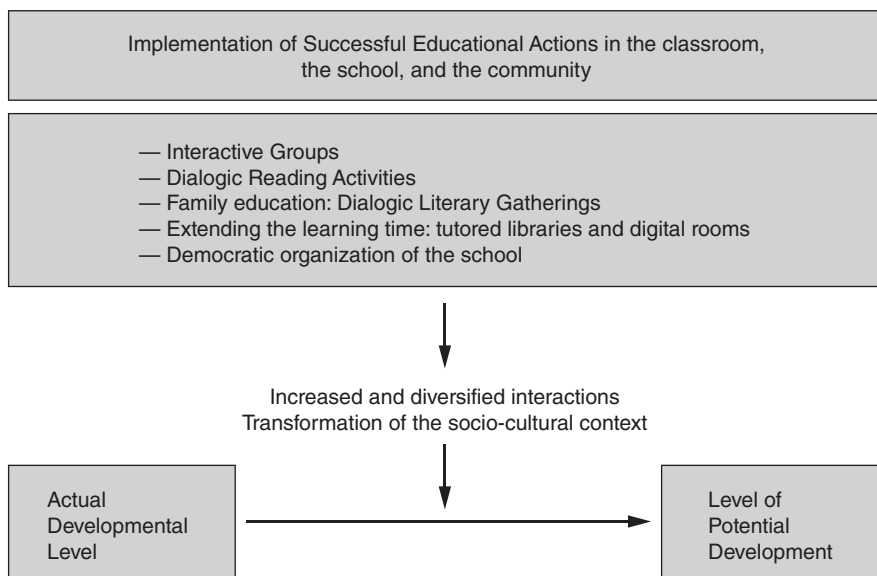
Implementation of Successful Educational Actions in the classroom, the school, and the community

— Interactive Groups
— Dialogic Reading Activities
— Family education: Dialogic Literary Gatherings
— Extending the learning time: tutored libraries and digital rooms
— Democratic organization of the school

Increased and diversified interactions
Transformation of the socio-cultural context

Actual Developmental Level

Level of Potential Development